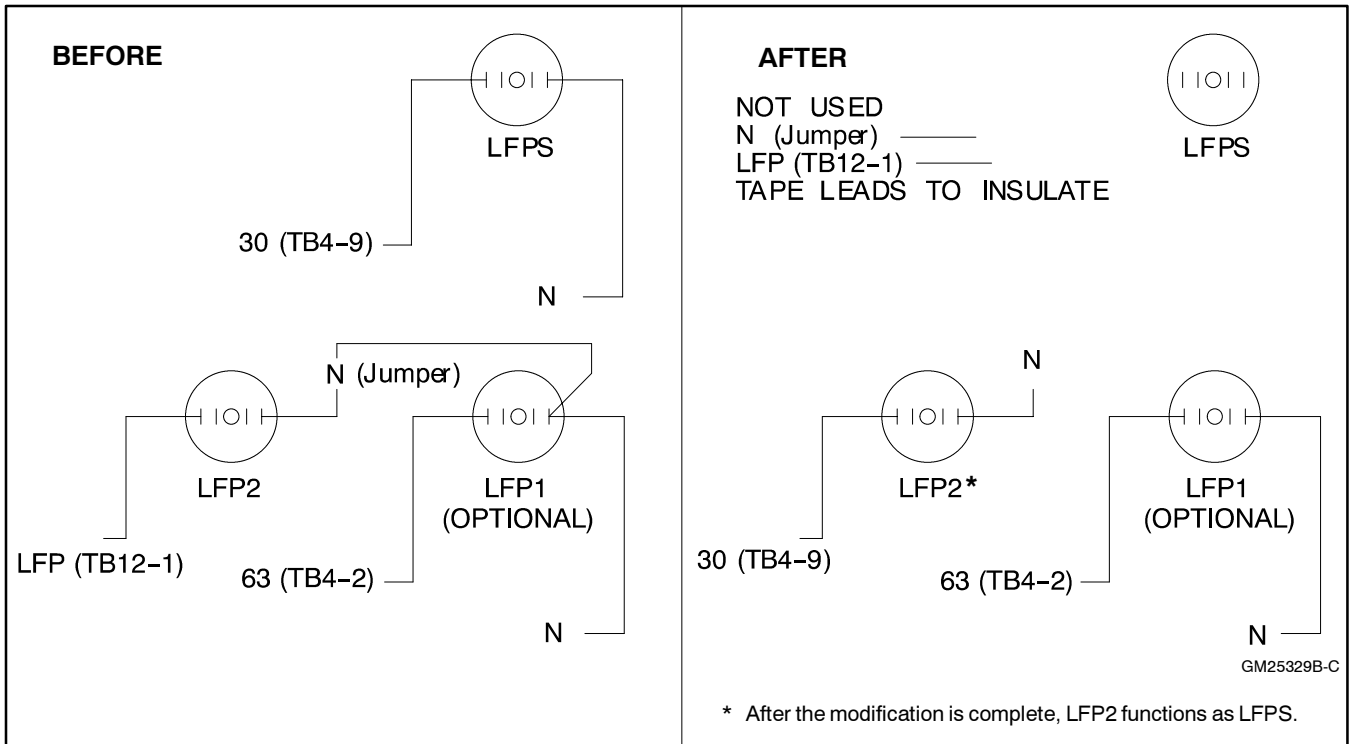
BEFORE

LFPS

30 (TB4-9)

N

N (Jumper)

LFP2

LFP1 (OPTIONAL)

LFP (TB12-1)

63 (TB4-2)

N

AFTER

NOT USED
N (Jumper)
LFP (TB12-1)
TAPE LEADS TO INSULATE

LFPS

N

LFP2*

LFP1 (OPTIONAL)

30 (TB4-9)

63 (TB4-2)

N

GM25329B-C

* After the modification is complete, LFP2 functions as LFPS.